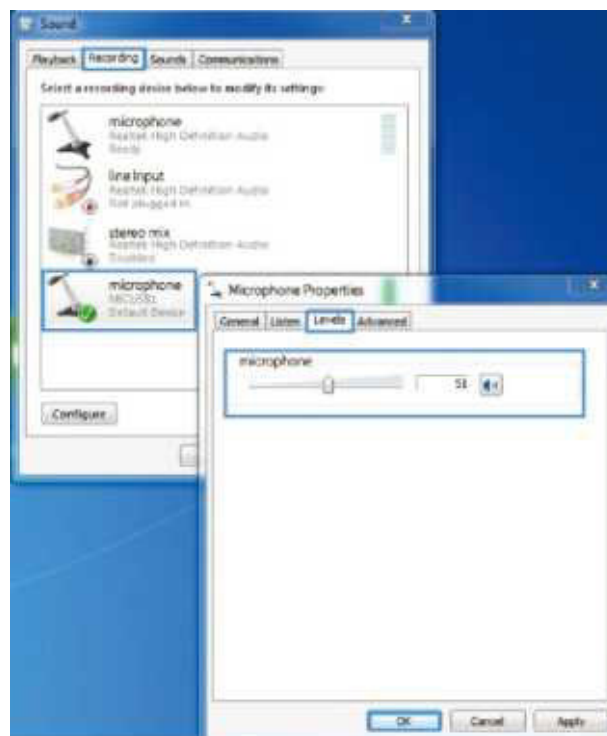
Sound

Playback Recording Sounds Communications

Select a recording device below to modify its settings:

microphone
Realtek High Definition Audio
Ready

line input
Realtek High Definition Audio
Not plugged in

stereo mix
Realtek High Definition Audio
Disabled

microphone
MICUSB1
Default Device

Configure

Microphone Properties

General Listen Levels Advanced

microphone

51

OK Cancel Apply